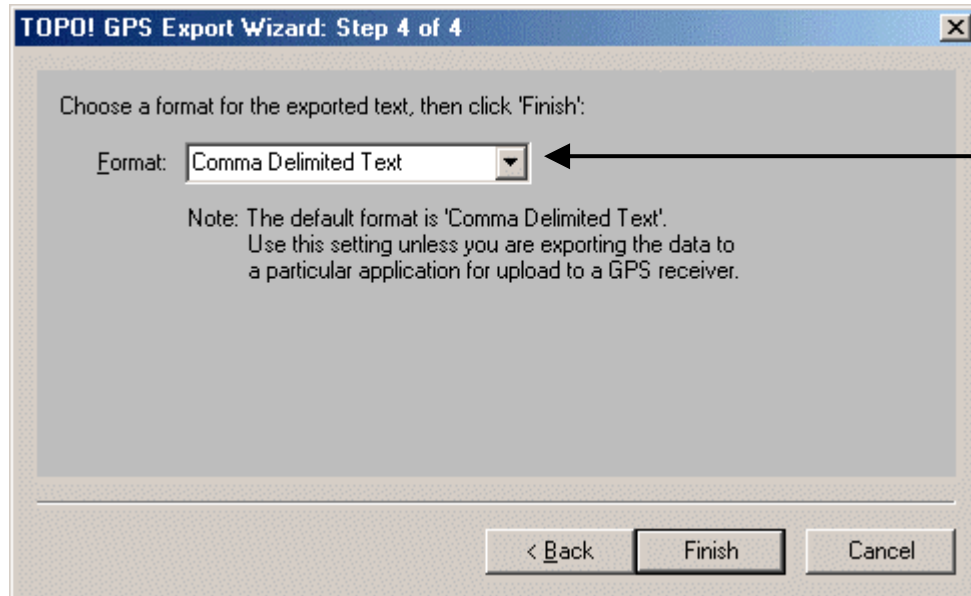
TOPO! GPS Export Wizard: Step 4 of 4

Choose a format for the exported text, then click 'Finish':

Format: Comma Delimited Text

Note: The default format is 'Comma Delimited Text'. Use this setting unless you are exporting the data to a particular application for upload to a GPS receiver.

< Back
Finish
Cancel